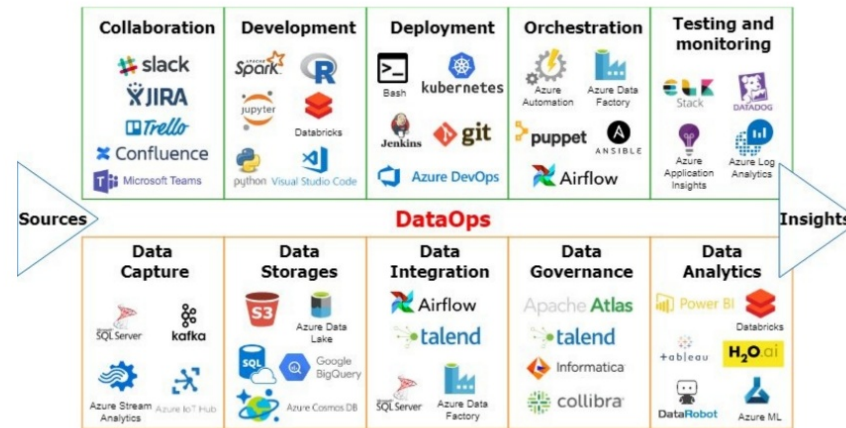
Collaboration
slack
JIRA
Trello
Confluence
Microsoft Teams

Development
Spark
R
jupyter
Databricks
python
Visual Studio Code

Deployment
Bash
kubernetes
Jenkins
git
Azure DevOps

Orchestration
Azure Automation
Azure Data Factory
puppet
ANSIBLE
Airflow

Testing and monitoring
ELK Stack
DATADOG
Azure Application Insights
Azure Log Analytics

Sources
DataOps
Insights

Data Capture
SQL Server
kafka
Azure Stream Analytics
Azure IoT Hub

Data Storages
S3
Azure Data Lake
SQL
Google BigQuery
Azure Cosmos DB

Data Integration
Airflow
talend
SQL Server
Azure Data Factory

Data Governance
Apache Atlas
talend
Informatica
collibra

Data Analytics
Power BI
Databricks
tableau
H2O.ai
DataRobot
Azure ML